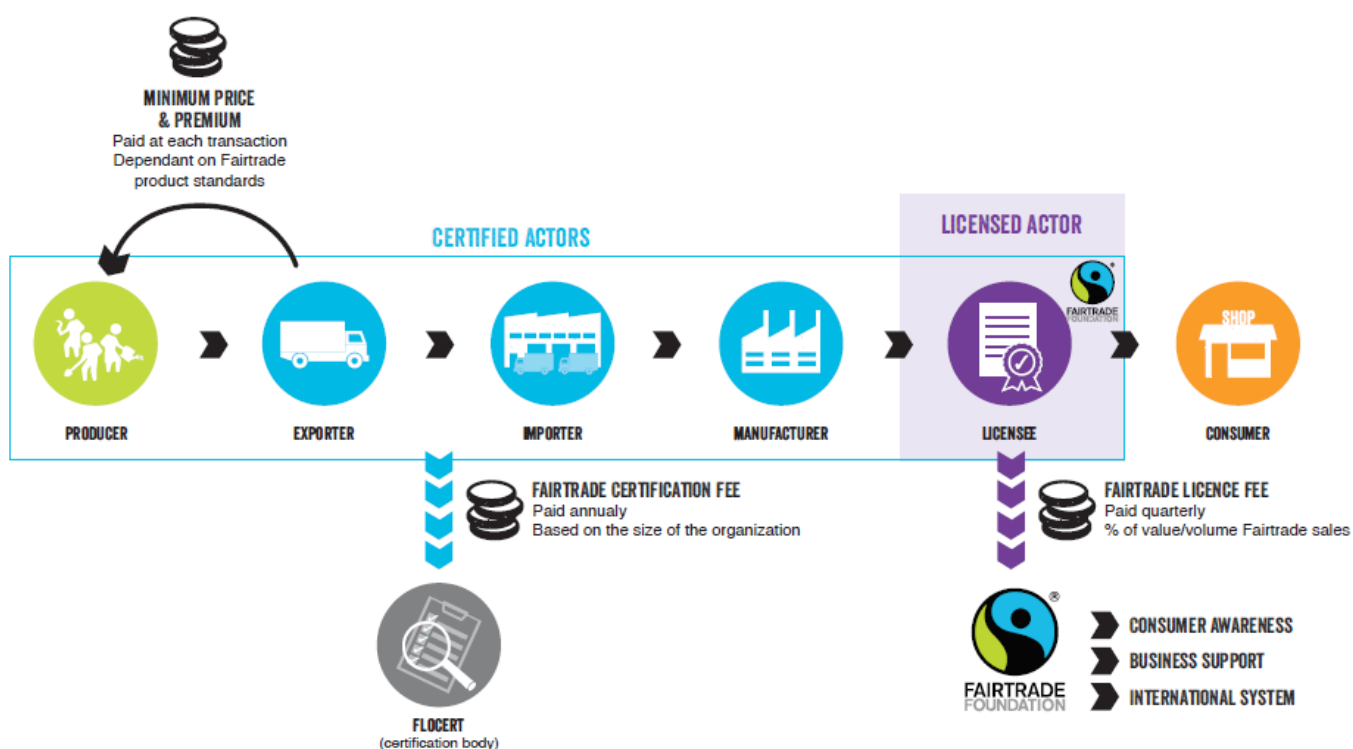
MINIMUM PRICE
& PREMIUM
Paid at each transaction
Dependant on Fairtrade
product standards

CERTIFIED ACTORS

LICENSED ACTOR

FAIRTRADE
FOUNDATION

SHOP

PRODUCER

EXPORTER

IMPORTER

MANUFACTURER

LICENSEE

CONSUMER

FAIRTRADE CERTIFICATION FEE
Paid annualy
Based on the size of the organization

FAIRTRADE LICENCE FEE
Paid quarterly
% of value/volume Fairtrade sales

FAIRTRADE
FOUNDATION

CONSUMER AWARENESS

BUSINESS SUPPORT

INTERNATIONAL SYSTEM

FLOCERT
(certification body)